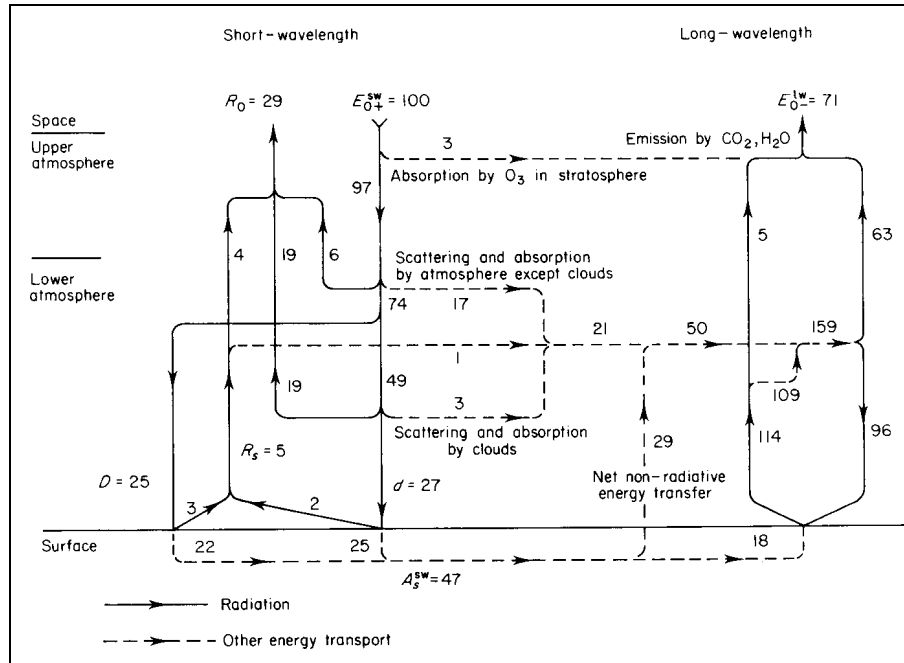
Short-wavelength

Long-wavelength

$R_0 = 29$

$E_{0+}^{sw} = 100$

$E_{0-}^{lw} = 71$

Space

Upper atmosphere

3

Emission by $CO_2$, $H_2O$

97

Absorption by $O_3$ in stratosphere

4

19

6

5

63

Lower atmosphere

Scattering and absorption by atmosphere except clouds

74

17

21

50

159

1

19

49

109

3

Scattering and absorption by clouds

$R_s = 5$

29

114

96

$D = 25$

Net non-radiative energy transfer

$d = 27$

3

2

Surface

22

25

18

$A_s^{sw} = 47$

Radiation

Other energy transport